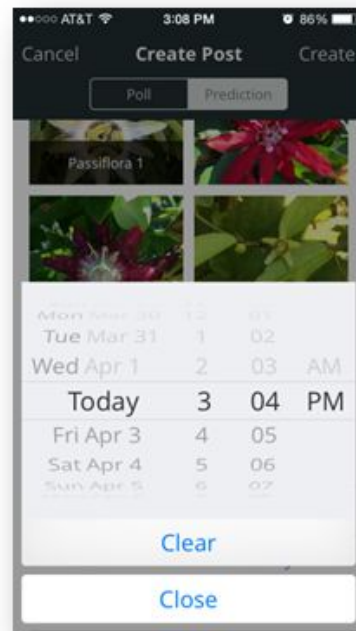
●●○○○ AT&T 3:08 PM 86%

Cancel Create Post Create

Poll Prediction

Passiflora 1

Mon Mar 30 12 01
Tue Mar 31 1 02
Wed Apr 1 2 03 AM
Today 3 04 PM
Fri Apr 3 4 05
Sat Apr 4 5 06
Sun Apr 5 6 07

Clear

Close